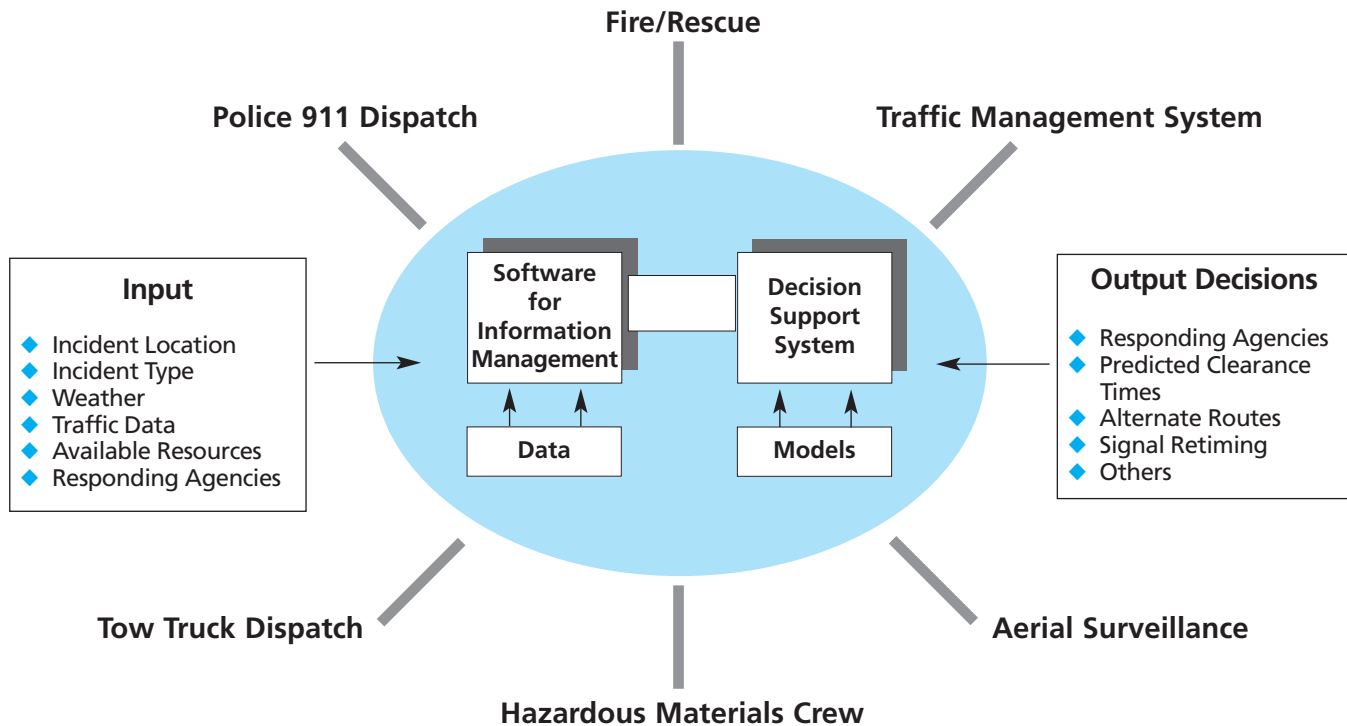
Fire/Rescue

Police 911 Dispatch

Traffic Management System

Input

- Incident Location
- Incident Type
- Weather
- Traffic Data
- Available Resources
- Responding Agencies

Software for Information Management

Data

Decision Support System

Models

Output Decisions

- Responding Agencies
- Predicted Clearance Times
- Alternate Routes
- Signal Retiming
- Others

Tow Truck Dispatch

Aerial Surveillance

Hazardous Materials Crew